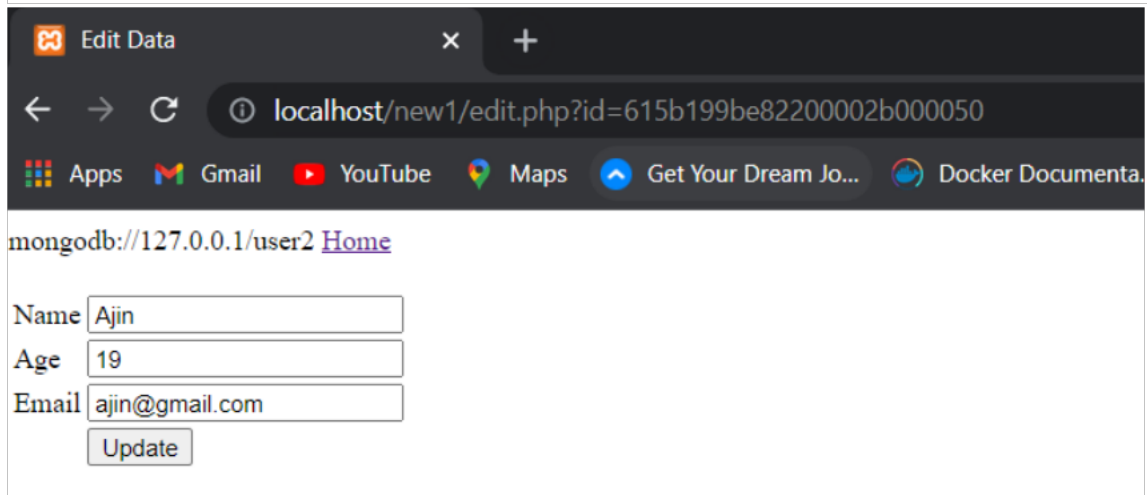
Edit Data ×  +

localhost/new1/edit.php?id=615b199be82200002b000050

Apps  Gmail  YouTube  Maps  Get Your Dream Jo...  Docker Documenta...

mongodb://127.0.0.1/user2 Home

| | |
|---|---|
| Name | Ajin |
| Age | 19 |
| Email | ajin@gmail.com |
| | Update |